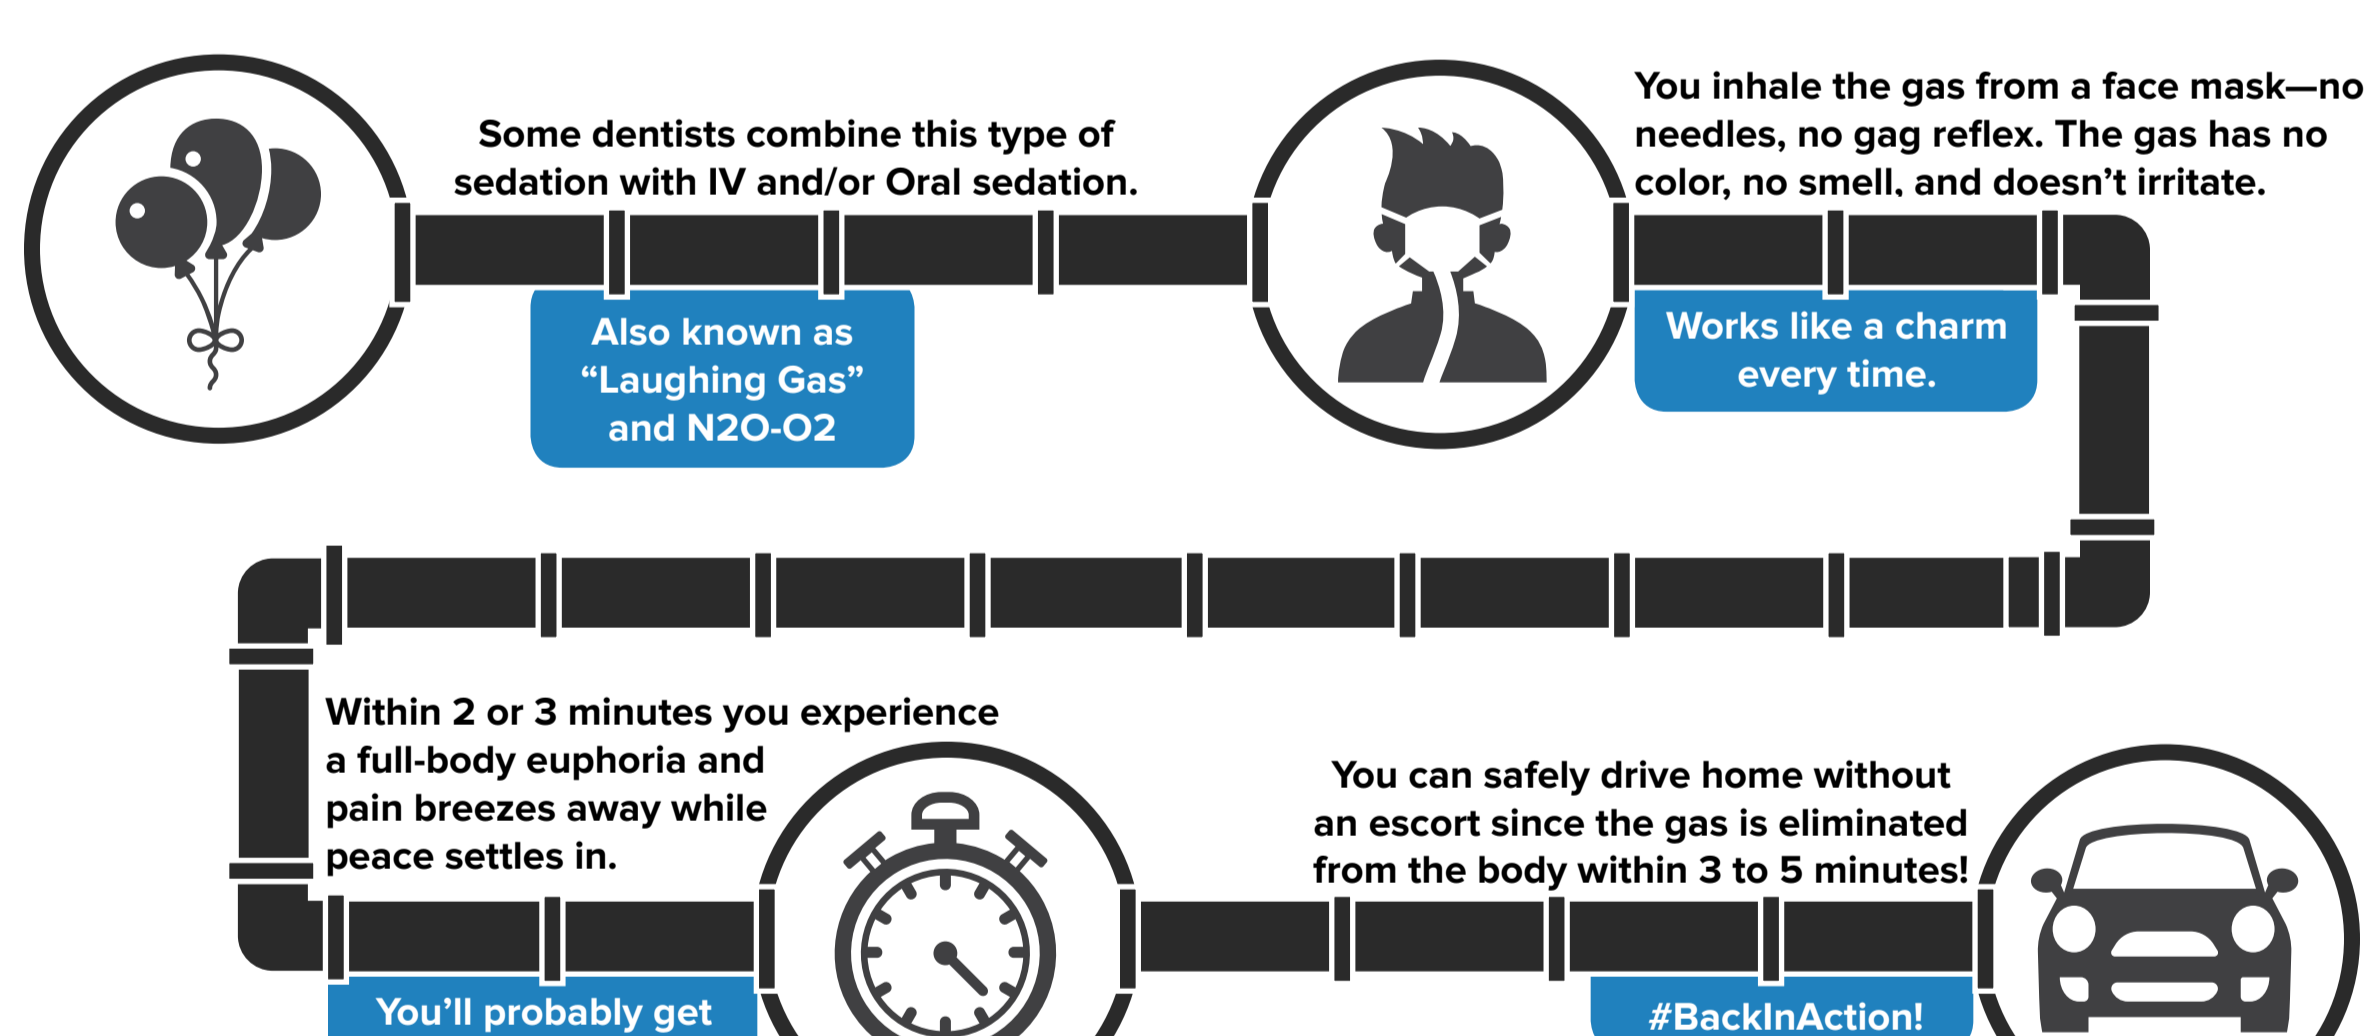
Some dentists combine this type of sedation with IV and/or Oral sedation.

Also known as “Laughing Gas” and N2O-O2

You inhale the gas from a face mask—no needles, no gag reflex. The gas has no color, no smell, and doesn’t irritate.

Works like a charm every time.

Within 2 or 3 minutes you experience a full-body euphoria and pain breezes away while peace settles in.

You’ll probably get

You can safely drive home without an escort since the gas is eliminated from the body within 3 to 5 minutes!

#BackInAction!